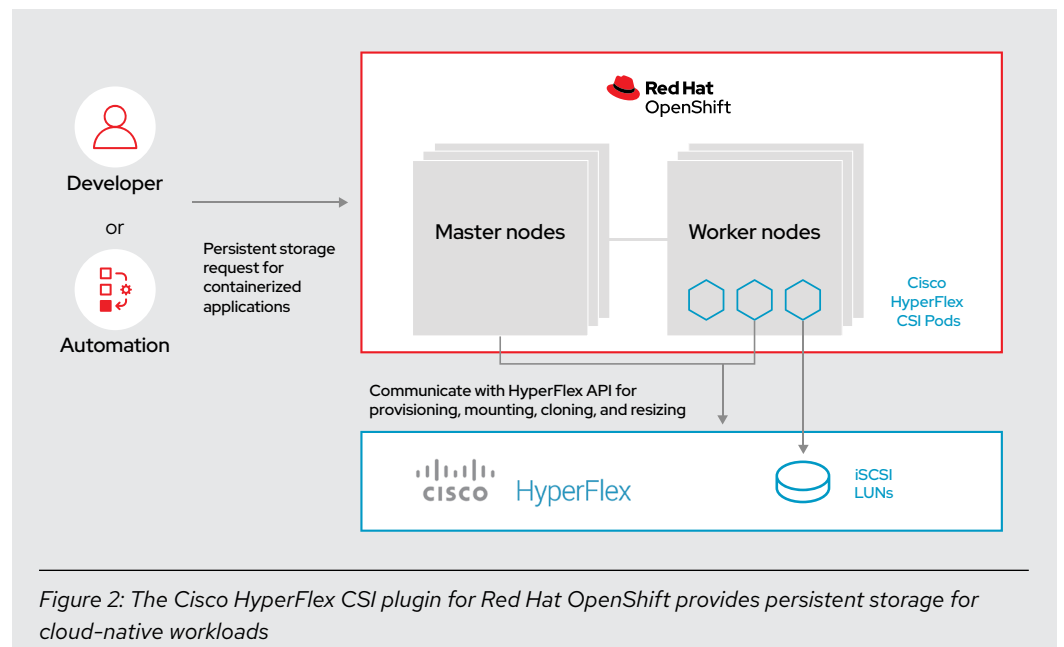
Developer

or

Automation

Persistent storage request for containerized applications

Red Hat
OpenShift

Master nodes

Worker nodes

Cisco HyperFlex CSI Pods

Communicate with HyperFlex API for provisioning, mounting, cloning, and resizing

cisco HyperFlex

iSCSI LUNs

*Figure 2: The Cisco HyperFlex CSI plugin for Red Hat OpenShift provides persistent storage for cloud-native workloads*